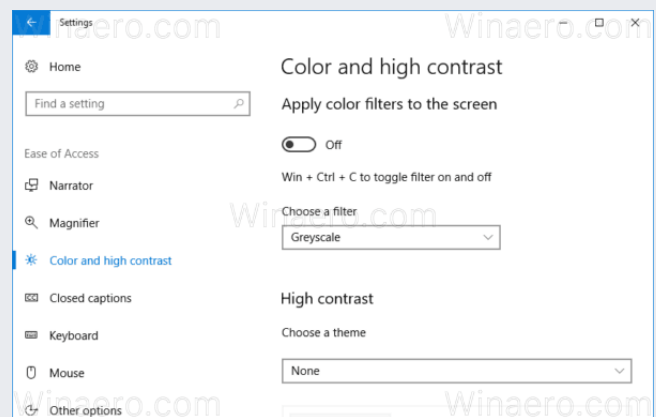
Settings

Home

Find a setting

Ease of Access

Narrator

Magnifier

Color and high contrast

Closed captions

Keyboard

Mouse

Other options

Color and high contrast

Apply color filters to the screen

Off

Win + Ctrl + C to toggle filter on and off

Choose a filter

Greyscale

High contrast

Choose a theme

None

Winaero.com